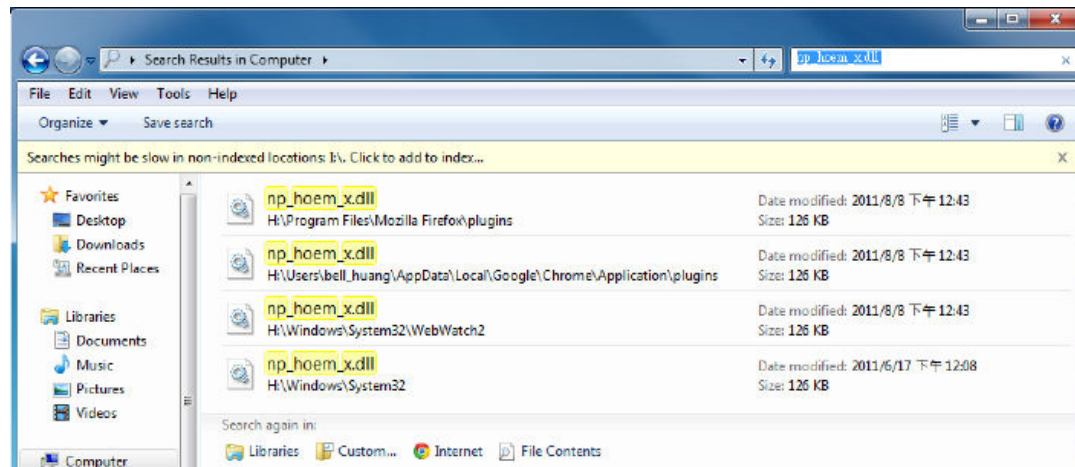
Search Results in Computer

np_hoem_x.dll

File Edit View Tools Help

Organize ▾ Save search

Searches might be slow in non-indexed locations: I:\. Click to add to index...

Favorites
Desktop
Downloads
Recent Places

Libraries
Documents
Music
Pictures
Videos

Computer

np_hoem_x.dll
H:\Program Files\Mozilla Firefox\plugins
Date modified: 2011/8/8 下午 12:43
Size: 126 KB

np_hoem_x.dll
H:\Users\bell_huang\AppData\Local\Google\Chrome\Application\plugins
Date modified: 2011/8/8 下午 12:43
Size: 126 KB

np_hoem_x.dll
H:\Windows\System32\WebWatch2
Date modified: 2011/8/8 下午 12:43
Size: 126 KB

np_hoem_x.dll
H:\Windows\System32
Date modified: 2011/6/17 下午 12:08
Size: 126 KB

Search again in:
Libraries Custom... Internet File Contents